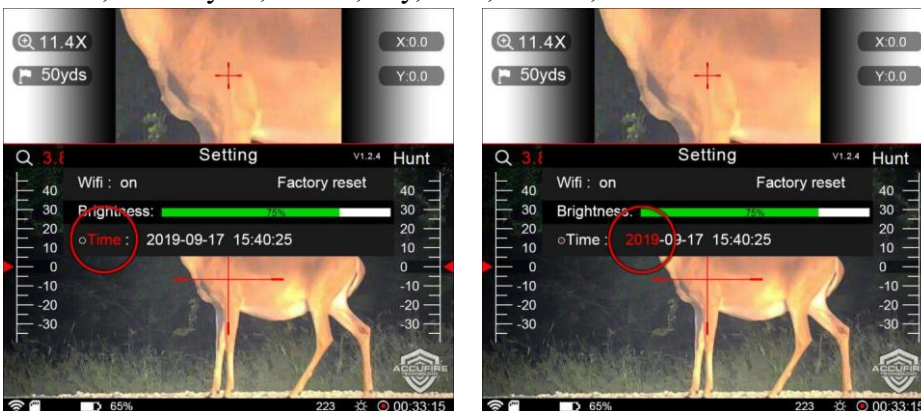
11.4X
50yds
X:0.0
Y:0.0
3.8
Setting
V1.2.4
Hunt
Wifi : on
Factory reset
Brightness:
75%
Time : 2019-09-17 15:40:25
40
30
20
10
0
-10
-20
-30
40
30
20
10
0
-10
-20
-30
ACCUFIRE
65%
223
00:33:15

11.4X
50yds
X:0.0
Y:0.0
3.8
Setting
V1.2.4
Hunt
Wifi : on
Factory reset
Brightness:
75%
Time : 2019-09-17 15:40:25
40
30
20
10
0
-10
-20
-30
40
30
20
10
0
-10
-20
-30
ACCUFIRE
65%
223
00:33:15